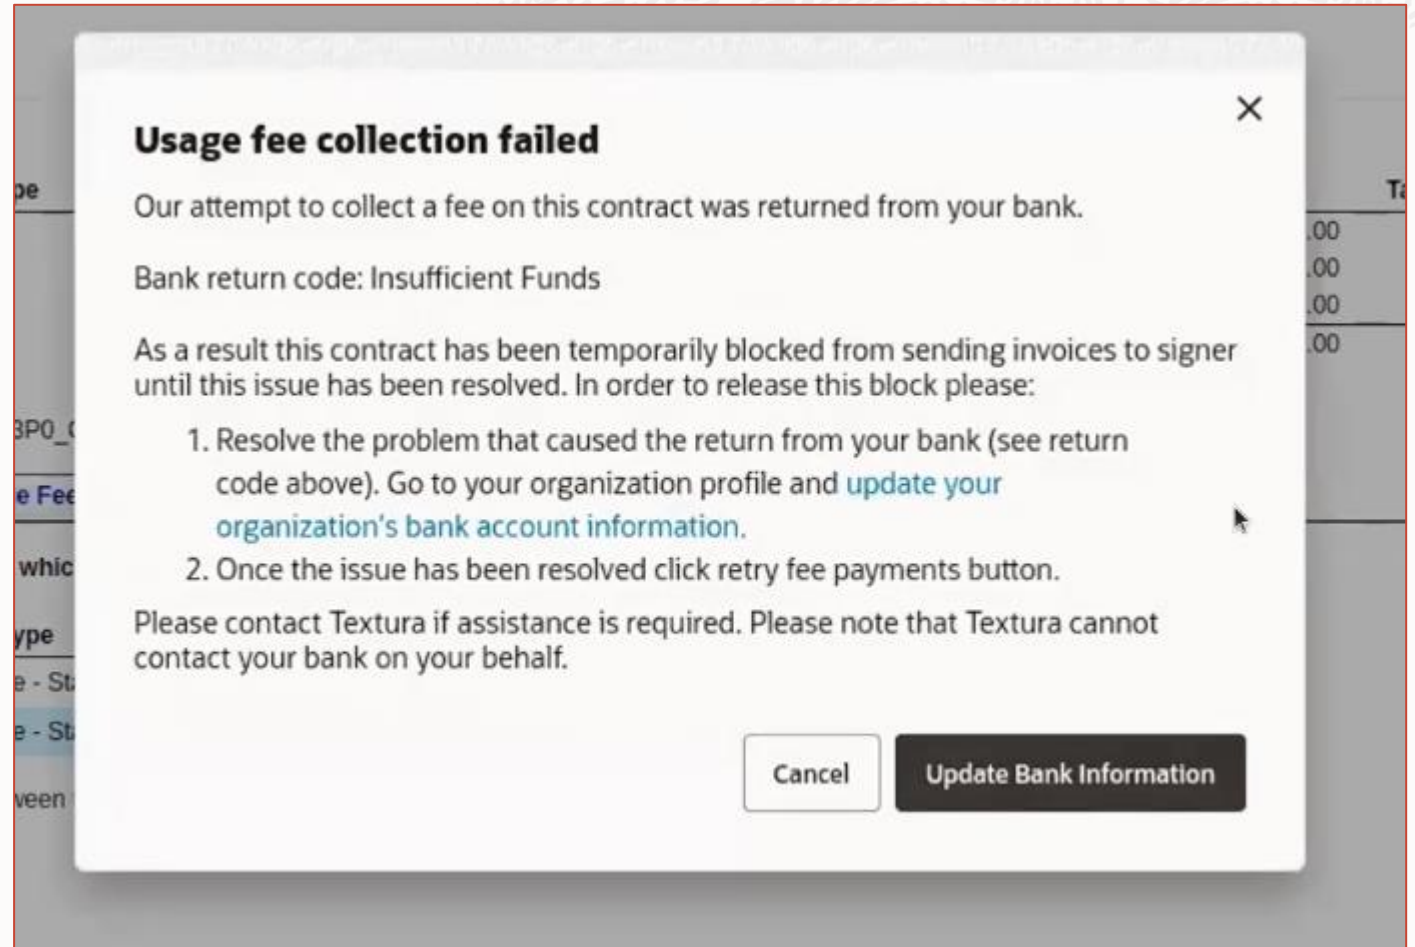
pe
3P0_(
e Fee
whic
ype
e - St
e - St
veen

Ta
.00
.00
.00
.00

×

Usage fee collection failed

Our attempt to collect a fee on this contract was returned from your bank.

Bank return code: Insufficient Funds

As a result this contract has been temporarily blocked from sending invoices to signer until this issue has been resolved. In order to release this block please:

1. Resolve the problem that caused the return from your bank (see return code above). Go to your organization profile and update your organization's bank account information.
2. Once the issue has been resolved click retry fee payments button.

Please contact Textura if assistance is required. Please note that Textura cannot contact your bank on your behalf.

Cancel

Update Bank Information